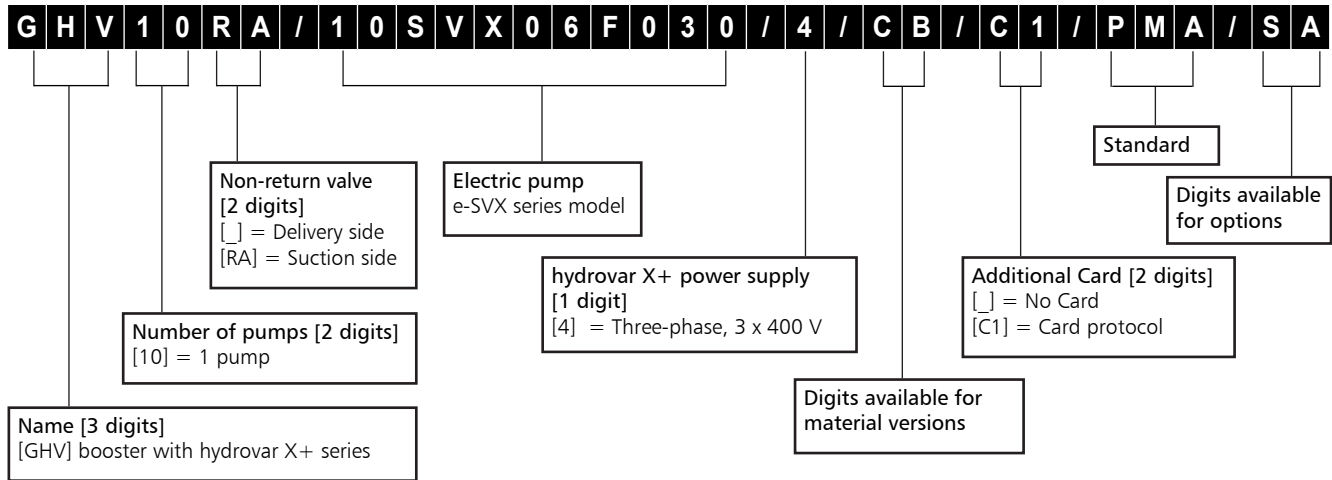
G H V 1 0 R A / 1 0 S V X 0 6 F 0 3 0 / 4 / C B / C 1 / P M A / S A

Standard

Digits available for options

Non-return valve [2 digits]
[_] = Delivery side
[RA] = Suction side

Electric pump
e-SVX series model

hydrovar X+ power supply [1 digit]
[4] = Three-phase, 3 x 400 V

Additional Card [2 digits]
[_] = No Card
[C1] = Card protocol

Number of pumps [2 digits]
[10] = 1 pump

Digits available for material versions

Name [3 digits]
[GHV] booster with hydrovar X+ series